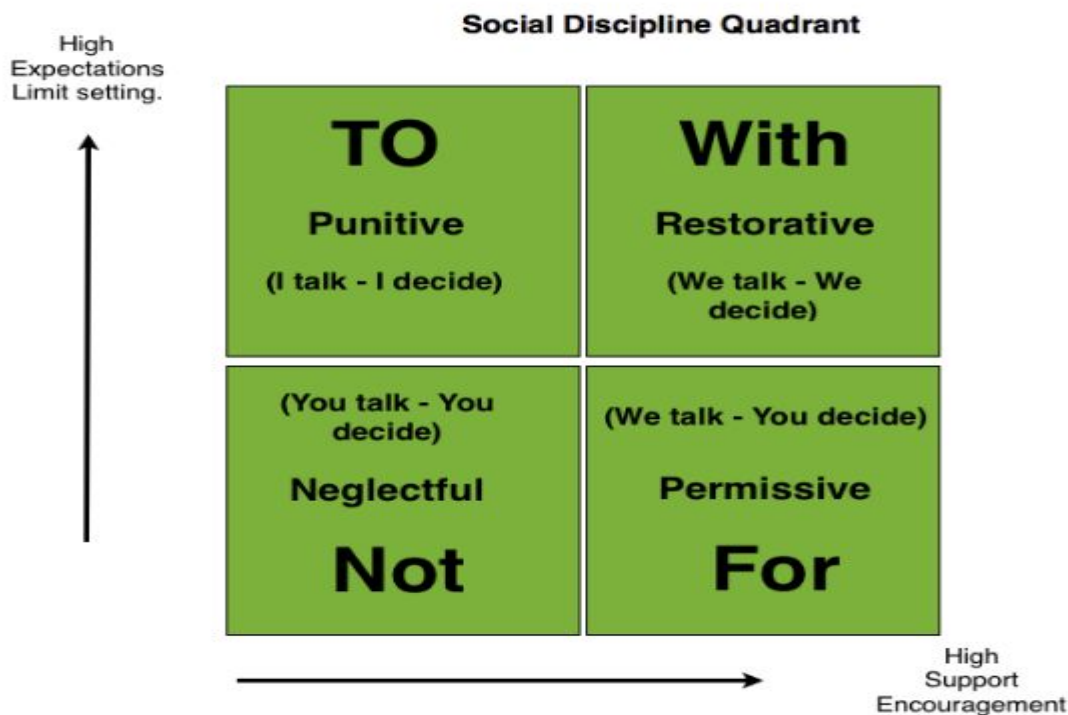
Social Discipline Quadrant

High
Expectations
Limit setting.

TO
Punitive
(I talk - I decide)

With
Restorative
(We talk - We decide)

(You talk - You decide)
Neglectful
Not

(We talk - You decide)
Permissive
For

High
Support
Encouragement